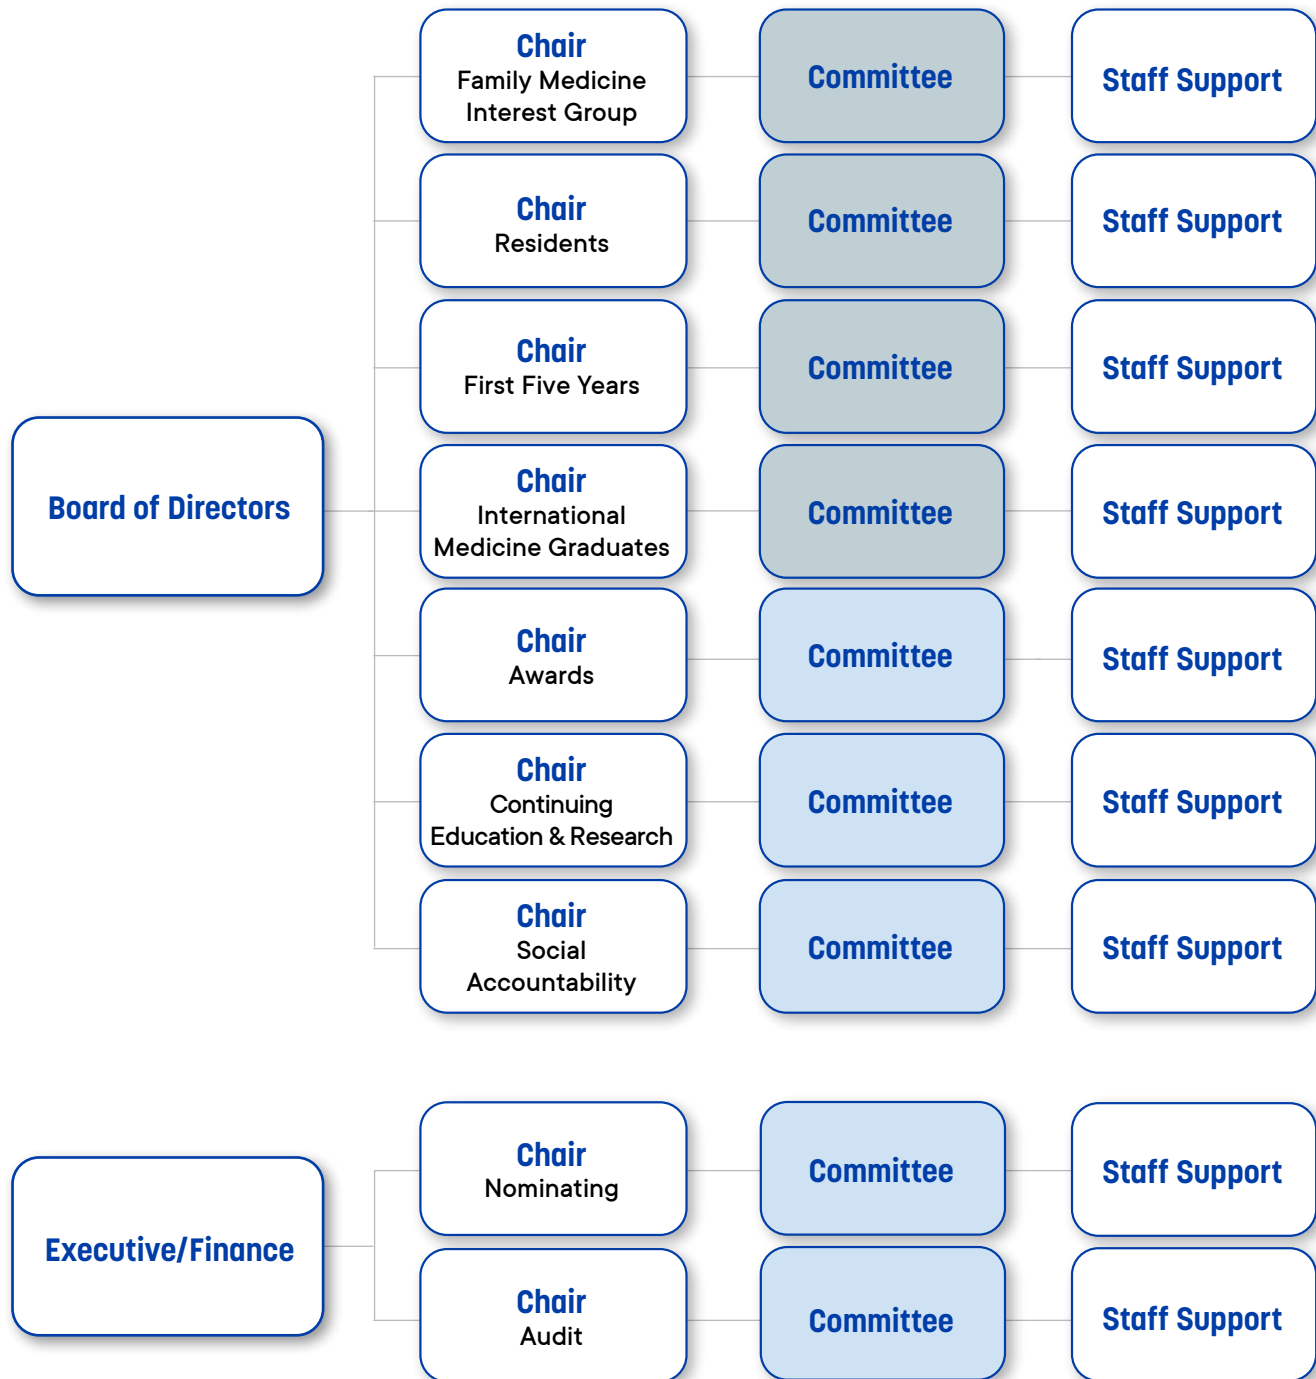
Board of Directors

Chair
Family Medicine Interest Group

Committee

Staff Support

Chair
Residents

Committee

Staff Support

Chair
First Five Years

Committee

Staff Support

Chair
International Medicine Graduates

Committee

Staff Support

Chair
Awards

Committee

Staff Support

Chair
Continuing Education & Research

Committee

Staff Support

Chair
Social Accountability

Committee

Staff Support

Executive/Finance

Chair
Nominating

Committee

Staff Support

Chair
Audit

Committee

Staff Support